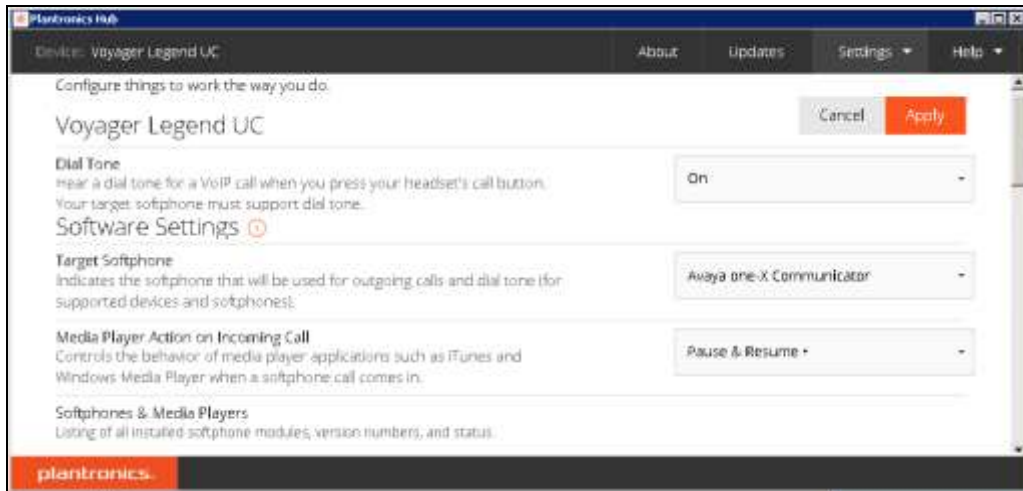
Plantronics Hub

Device: Voyager Legend UC

About Updates Settings ▾ Help ▾

Configure things to work the way you do.

Voyager Legend UC

Cancel Apply

Dial Tone
Hear a dial tone for a VoIP call when you press your headset's call button. Your target softphone must support dial tone.

On

Software Settings

Target Softphone
Indicates the softphone that will be used for outgoing calls and dial tone (for supported devices and softphones).

Avaya one-X Communicator

Media Player Action on Incoming Call
Controls the behavior of media player applications such as iTunes and Windows Media Player when a softphone call comes in.

Pause & Resume •

Softphones & Media Players
Listing of all installed softphone modules, version numbers, and status.

plantronics.